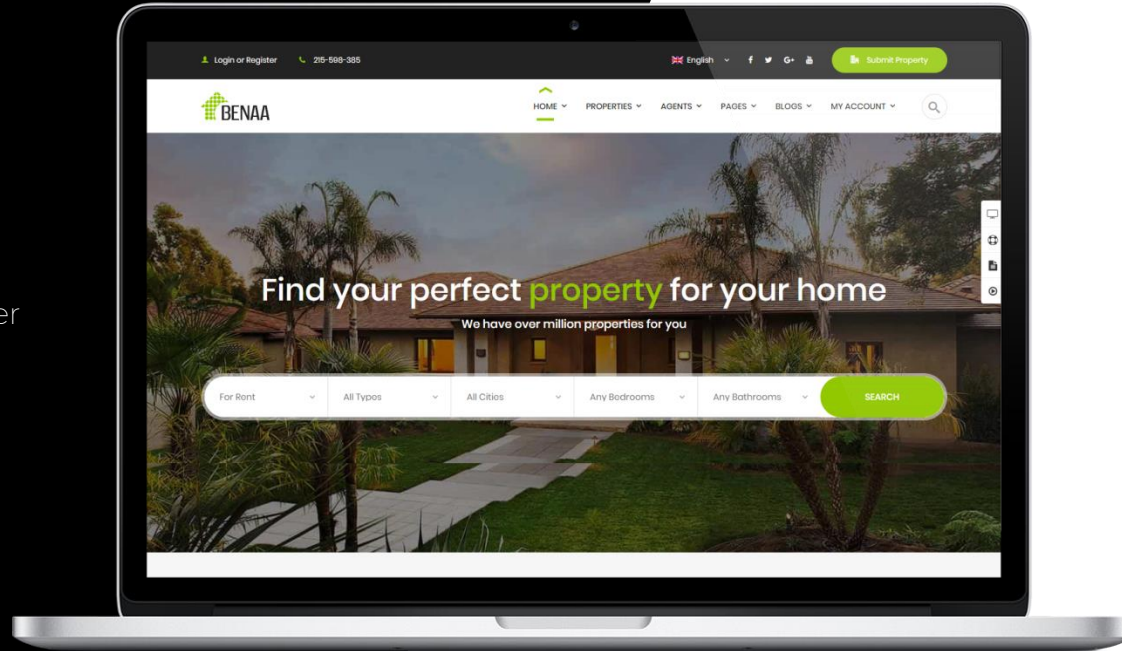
er

Login or Register 215-598-385

English f G+

Submit Property

BENAA

HOME PROPERTIES AGENTS PAGES BLOGS MY ACCOUNT

Find your perfect property for your home

We have over million properties for you

For Rent All Types All Cities Any Bedrooms Any Bathrooms SEARCH